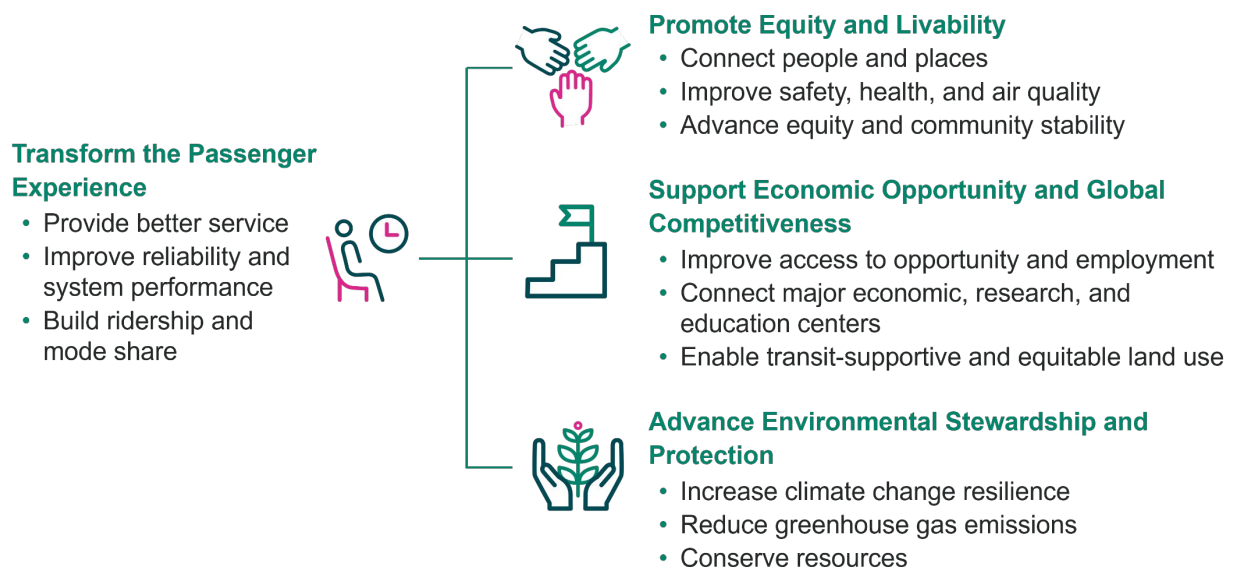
Transform the Passenger Experience
- Provide better service
- Improve reliability and system performance
- Build ridership and mode share

Promote Equity and Livability
- Connect people and places
- Improve safety, health, and air quality
- Advance equity and community stability

Support Economic Opportunity and Global Competitiveness
- Improve access to opportunity and employment
- Connect major economic, research, and education centers
- Enable transit-supportive and equitable land use

Advance Environmental Stewardship and Protection
- Increase climate change resilience
- Reduce greenhouse gas emissions
- Conserve resources